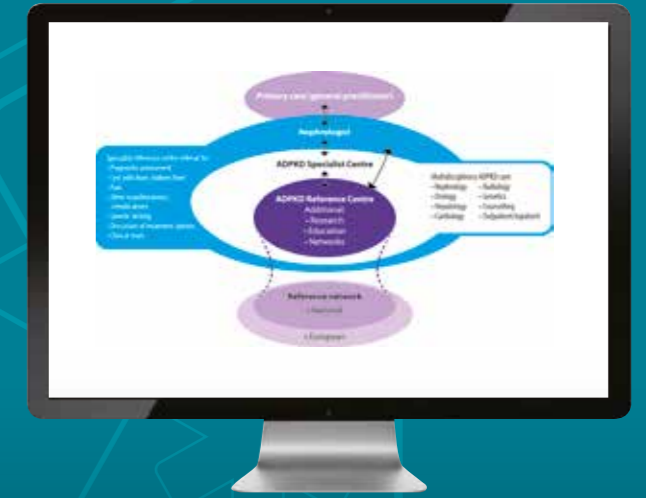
Primary care (general practitioner)

Nephrologist

ADPKD Specialist Centre

ADPKD Reference Centre
Additional:
- Research
- Education
- Networks

Specialist Reference centre referral for:
- Prognostic assessment
- 1st with low, indirect liver
- Pain
- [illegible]
- Genetic testing
- Discussion of treatment options
- Clinical trials

Multidisciplinary ADPKD care
- Nephrology
- Urology
- Hepatology
- Cardiology
- Radiology
- Genetics
- Counselling
- Outpatient/inpatient

Reference network
- National
- European